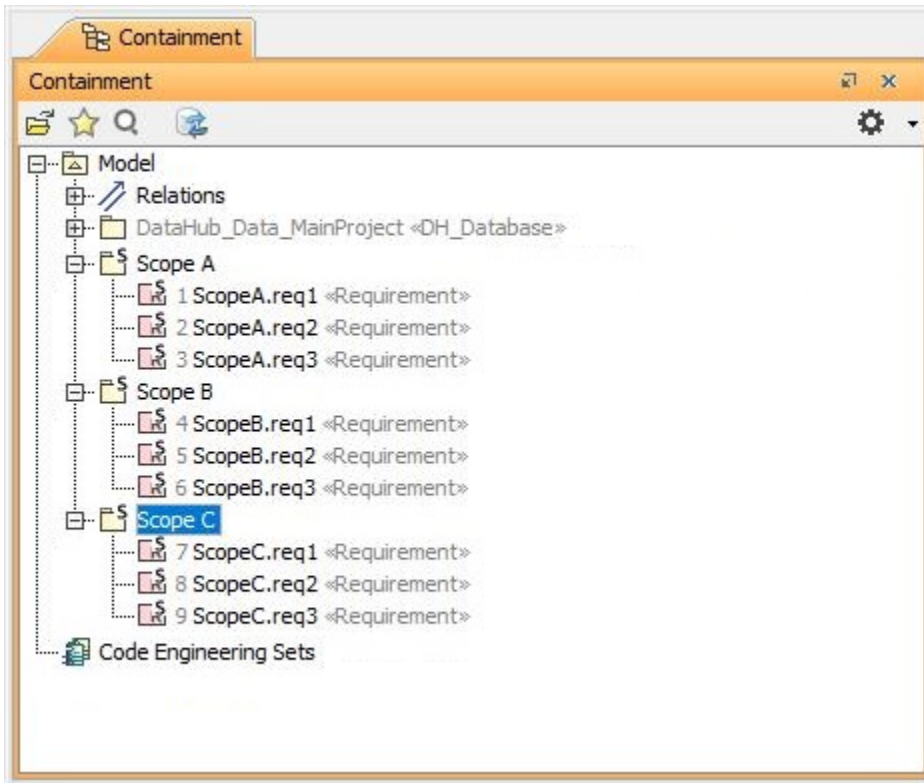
Containment

Containment

Model
Relations
DataHub_Data_MainProject «DH_Database»
Scope A
1 ScopeA.req1 «Requirement»
2 ScopeA.req2 «Requirement»
3 ScopeA.req3 «Requirement»
Scope B
4 ScopeB.req1 «Requirement»
5 ScopeB.req2 «Requirement»
6 ScopeB.req3 «Requirement»
Scope C
7 ScopeC.req1 «Requirement»
8 ScopeC.req2 «Requirement»
9 ScopeC.req3 «Requirement»
Code Engineering Sets